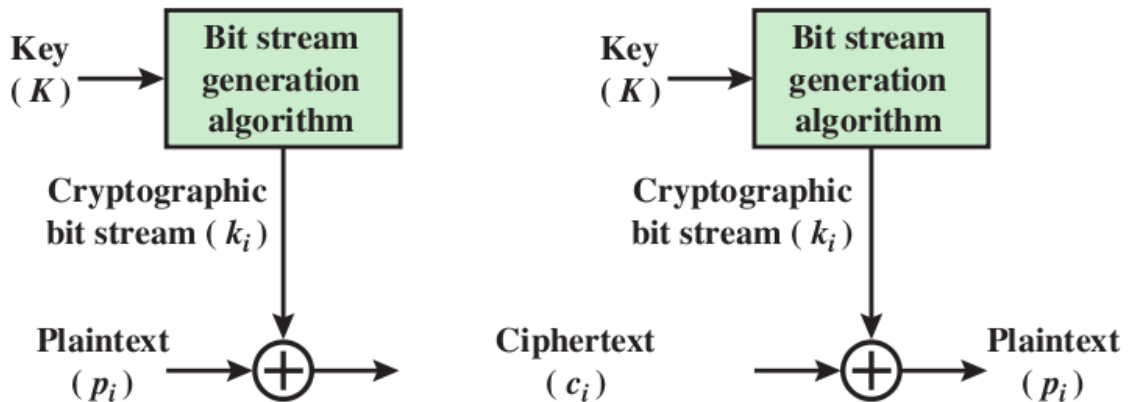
Key
( $K$ )

Bit stream generation algorithm

Cryptographic bit stream ( $k_i$ )

Plaintext
( $p_i$ )

$\oplus$

Key
( $K$ )

Bit stream generation algorithm

Cryptographic bit stream ( $k_i$ )

Ciphertext
( $c_i$ )

$\oplus$

Plaintext
( $p_i$ )